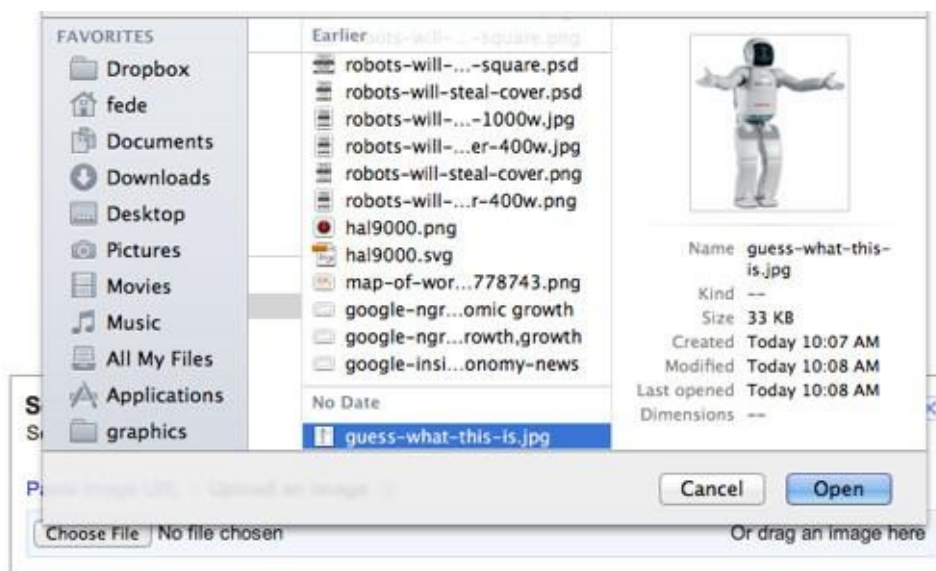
FAVORITES
Dropbox
fede
Documents
Downloads
Desktop
Pictures
Movies
Music
All My Files
Applications
graphics

Earlier
robots-will-...-square.psd
robots-will-steal-cover.psd
robots-will-...-1000w.jpg
robots-will-...er-400w.jpg
robots-will-steal-cover.png
robots-will-...r-400w.png
hal9000.png
hal9000.svg
map-of-wor...778743.png
google-ngr...omic growth
google-ngr...rowth,growth
google-insi...onomy-news
No Date
guess-what-this-is.jpg

Name guess-what-this-is.jpg
Kind --
Size 33 KB
Created Today 10:07 AM
Modified Today 10:08 AM
Last opened Today 10:08 AM
Dimensions --

Cancel
Open

S
S
P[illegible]
Choose File No file chosen
Or drag an image here